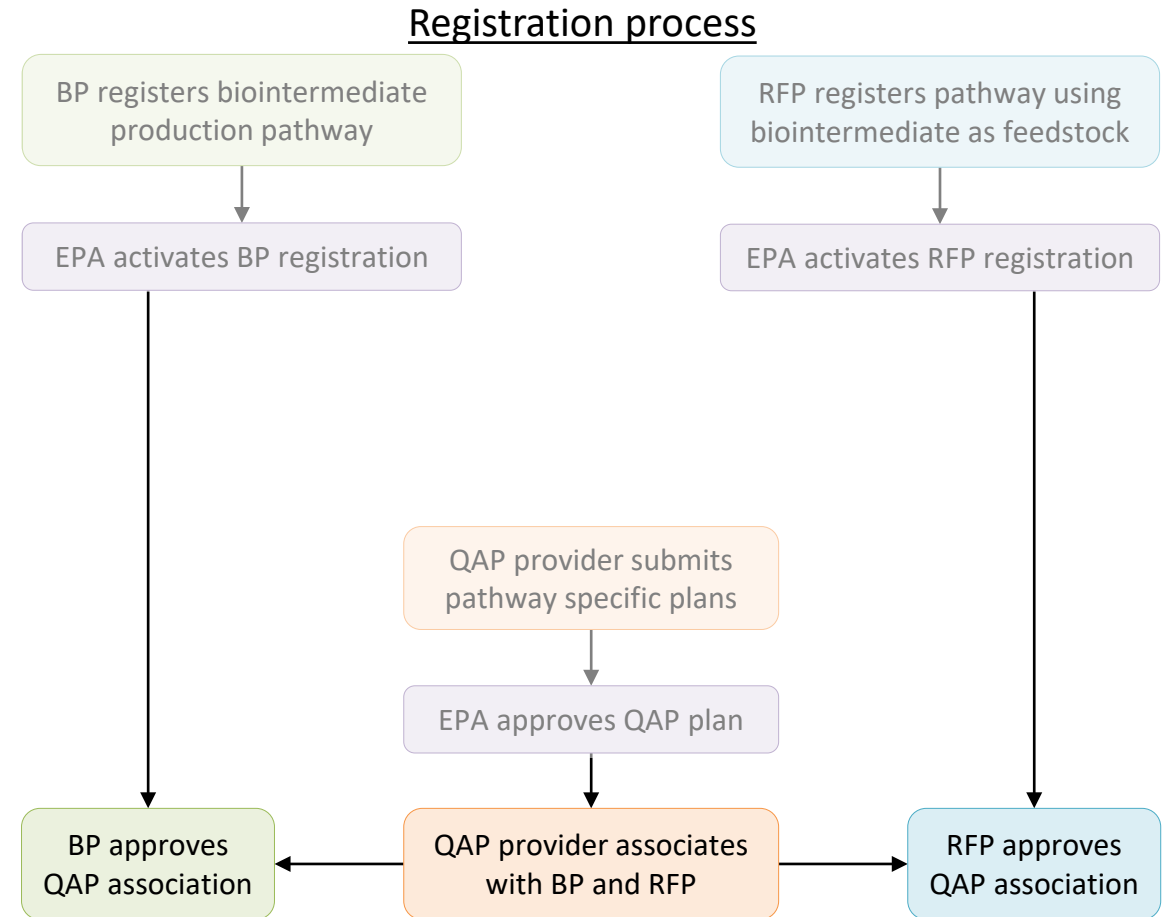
Registration process

BP registers biointermediate production pathway

EPA activates BP registration

RFP registers pathway using biointermediate as feedstock

EPA activates RFP registration

QAP provider submits pathway specific plans

EPA approves QAP plan

BP approves QAP association

QAP provider associates with BP and RFP

RFP approves QAP association